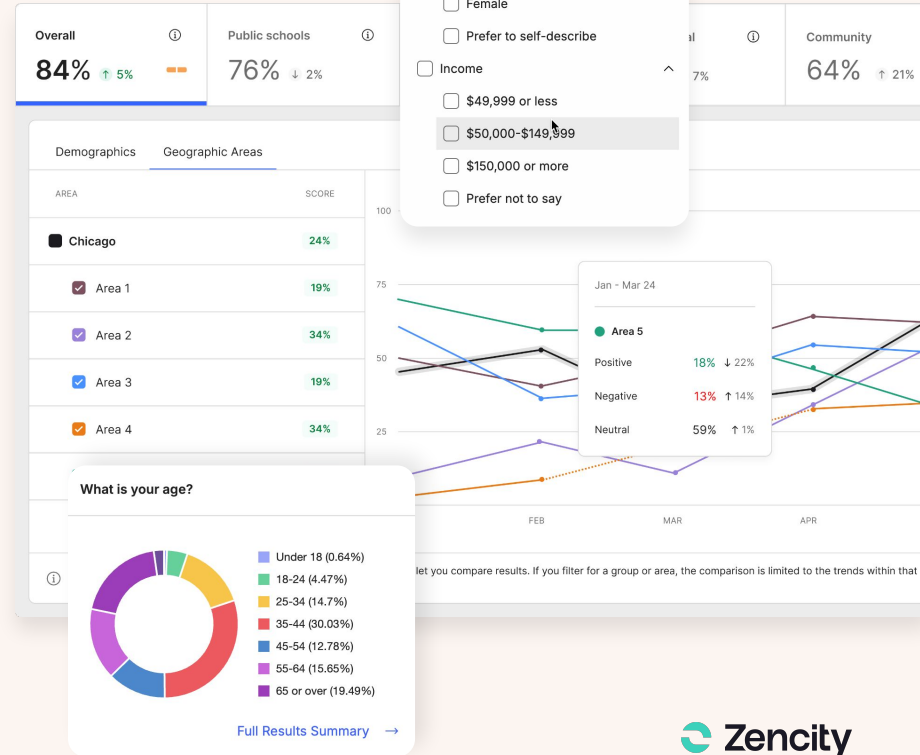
Overall
84% ↑ 5%

Public schools
76% ↓ 2%

al
7%

Community
64% ↑ 21%

Female
Prefer to self-describe
Income
$49,999 or less
$50,000-$149,999
$150,000 or more
Prefer not to say

Demographics
Geographic Areas

AREA
SCORE

| AREA | SCORE |
|---|---|
| Chicago | 24% |
| Area 1 | 19% |
| Area 2 | 34% |
| Area 3 | 19% |
| Area 4 | 34% |

100
75
50
25

FEB
MAR
APR

Jan - Mar 24
Area 5
Positive 18% ↓ 22%
Negative 13% ↑ 14%
Neutral 59% ↑ 1%

let you compare results. If you filter for a group or area, the comparison is limited to the trends within that

What is your age?

Under 18 (0.64%)
18-24 (4.47%)
25-34 (14.7%)
35-44 (30.03%)
45-54 (12.78%)
55-64 (15.65%)
65 or over (19.49%)

Full Results Summary →

Zencity